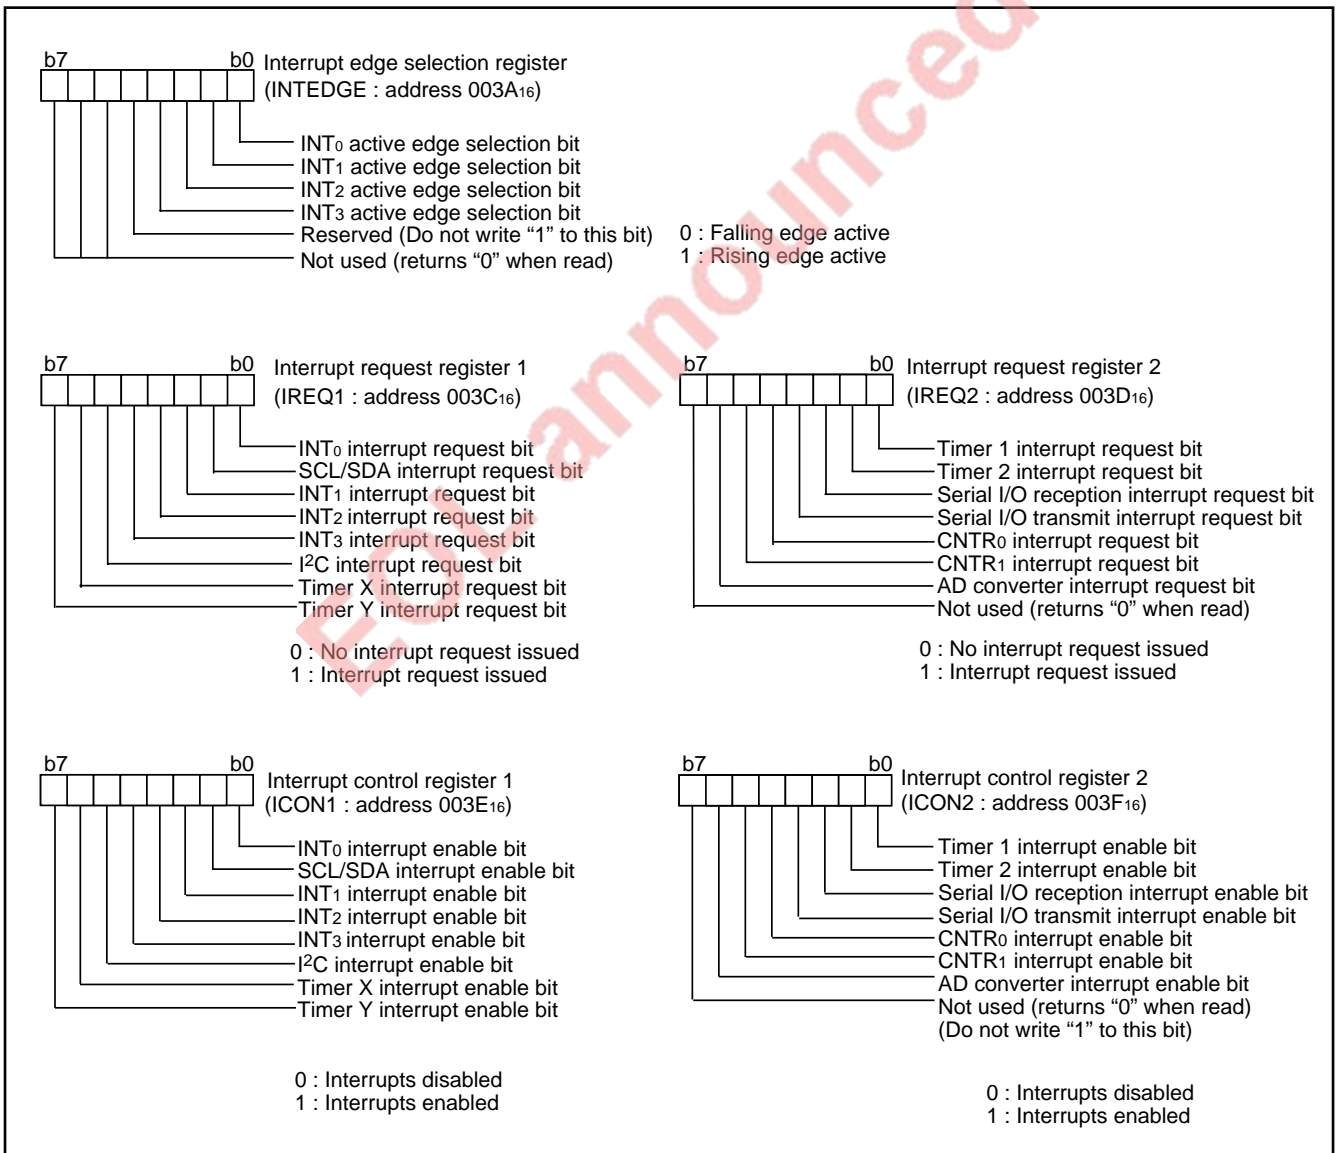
b7 b0 Interrupt edge selection register (INTEDGE : address 003A$_{16}$)

INT$_0$ active edge selection bit
INT$_1$ active edge selection bit
INT$_2$ active edge selection bit
INT$_3$ active edge selection bit
Reserved (Do not write “1” to this bit)
Not used (returns “0” when read)

0 : Falling edge active
1 : Rising edge active

EOL announced

b7 b0 Interrupt request register 1 (IREQ1 : address 003C$_{16}$)

INT$_0$ interrupt request bit
SCL/SDA interrupt request bit
INT$_1$ interrupt request bit
INT$_2$ interrupt request bit
INT$_3$ interrupt request bit
I$^2$C interrupt request bit
Timer X interrupt request bit
Timer Y interrupt request bit

0 : No interrupt request issued
1 : Interrupt request issued

b7 b0 Interrupt request register 2 (IREQ2 : address 003D$_{16}$)

Timer 1 interrupt request bit
Timer 2 interrupt request bit
Serial I/O reception interrupt request bit
Serial I/O transmit interrupt request bit
CNTR$_0$ interrupt request bit
CNTR$_1$ interrupt request bit
AD converter interrupt request bit
Not used (returns “0” when read)

0 : No interrupt request issued
1 : Interrupt request issued

b7 b0 Interrupt control register 1 (ICON1 : address 003E$_{16}$)

INT$_0$ interrupt enable bit
SCL/SDA interrupt enable bit
INT$_1$ interrupt enable bit
INT$_2$ interrupt enable bit
INT$_3$ interrupt enable bit
I$^2$C interrupt enable bit
Timer X interrupt enable bit
Timer Y interrupt enable bit

0 : Interrupts disabled
1 : Interrupts enabled

b7 b0 Interrupt control register 2 (ICON2 : address 003F$_{16}$)

Timer 1 interrupt enable bit
Timer 2 interrupt enable bit
Serial I/O reception interrupt enable bit
Serial I/O transmit interrupt enable bit
CNTR$_0$ interrupt enable bit
CNTR$_1$ interrupt enable bit
AD converter interrupt enable bit
Not used (returns “0” when read)
(Do not write “1” to this bit)

0 : Interrupts disabled
1 : Interrupts enabled